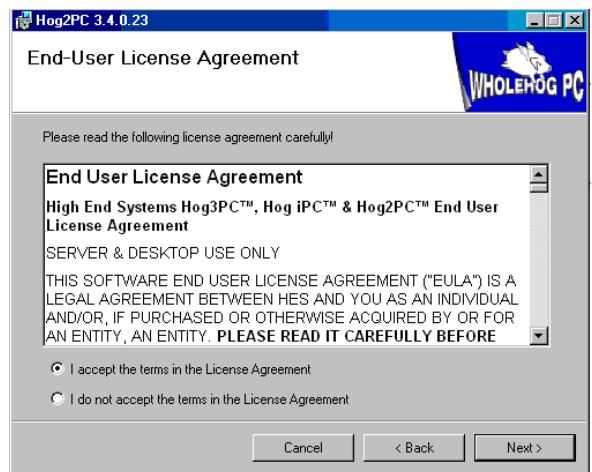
Hog2PC 3.4.0.23

End-User License Agreement

WHOLEHOG PC

Please read the following license agreement carefully!

End User License Agreement

High End Systems Hog3PC™, Hog iPC™ & Hog2PC™ End User License Agreement

SERVER & DESKTOP USE ONLY

THIS SOFTWARE END USER LICENSE AGREEMENT ("EULA") IS A LEGAL AGREEMENT BETWEEN HES AND YOU AS AN INDIVIDUAL AND/OR, IF PURCHASED OR OTHERWISE ACQUIRED BY OR FOR AN ENTITY, AN ENTITY. PLEASE READ IT CAREFULLY BEFORE

I accept the terms in the License Agreement

I do not accept the terms in the License Agreement

Cancel

< Back

Next >